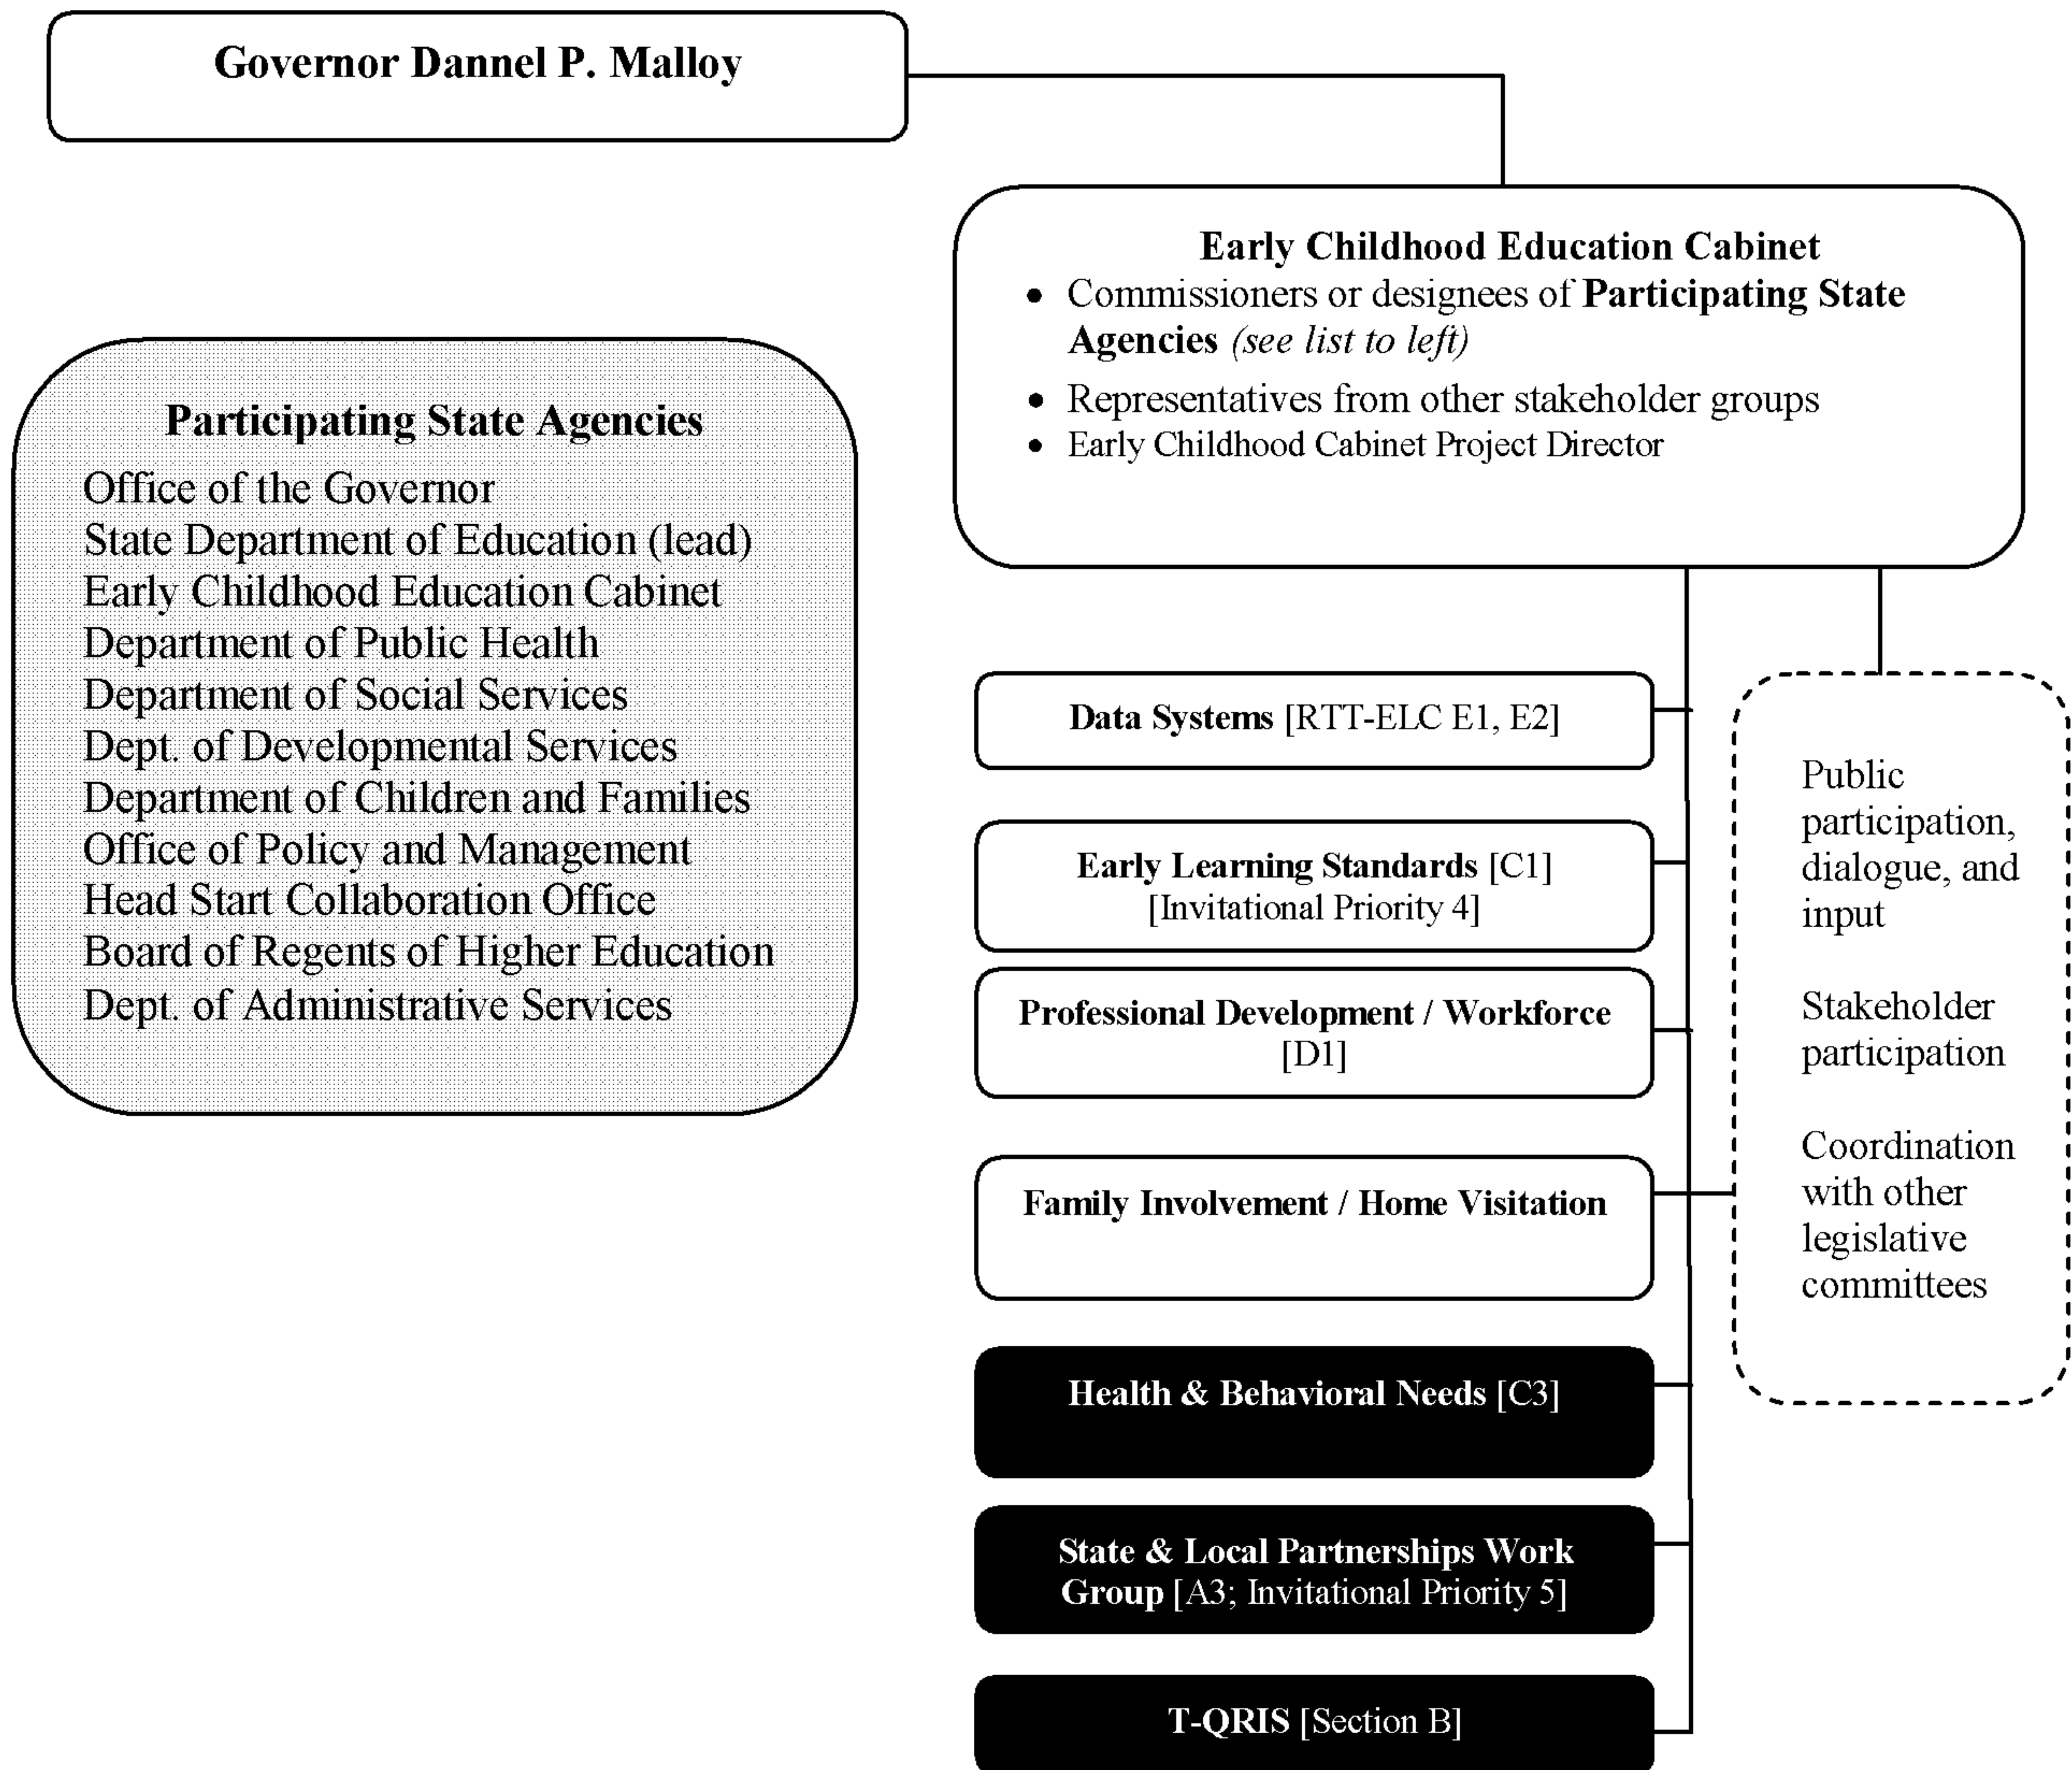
Governor Dannel P. Malloy

Early Childhood Education Cabinet

- Commissioners or designees of **Participating State Agencies** *(see list to left)*
- Representatives from other stakeholder groups
- Early Childhood Cabinet Project Director

Participating State Agencies

Office of the Governor
State Department of Education (lead)
Early Childhood Education Cabinet
Department of Public Health
Department of Social Services
Dept. of Developmental Services
Department of Children and Families
Office of Policy and Management
Head Start Collaboration Office
Board of Regents of Higher Education
Dept. of Administrative Services

**Data Systems** [RTT-ELC E1, E2]

**Early Learning Standards** [C1] [Invitational Priority 4]

**Professional Development / Workforce** [D1]

**Family Involvement / Home Visitation**

**Health & Behavioral Needs** [C3]

**State & Local Partnerships Work Group** [A3; Invitational Priority 5]

**T-QRIS** [Section B]

Public participation, dialogue, and input

Stakeholder participation

Coordination with other legislative committees